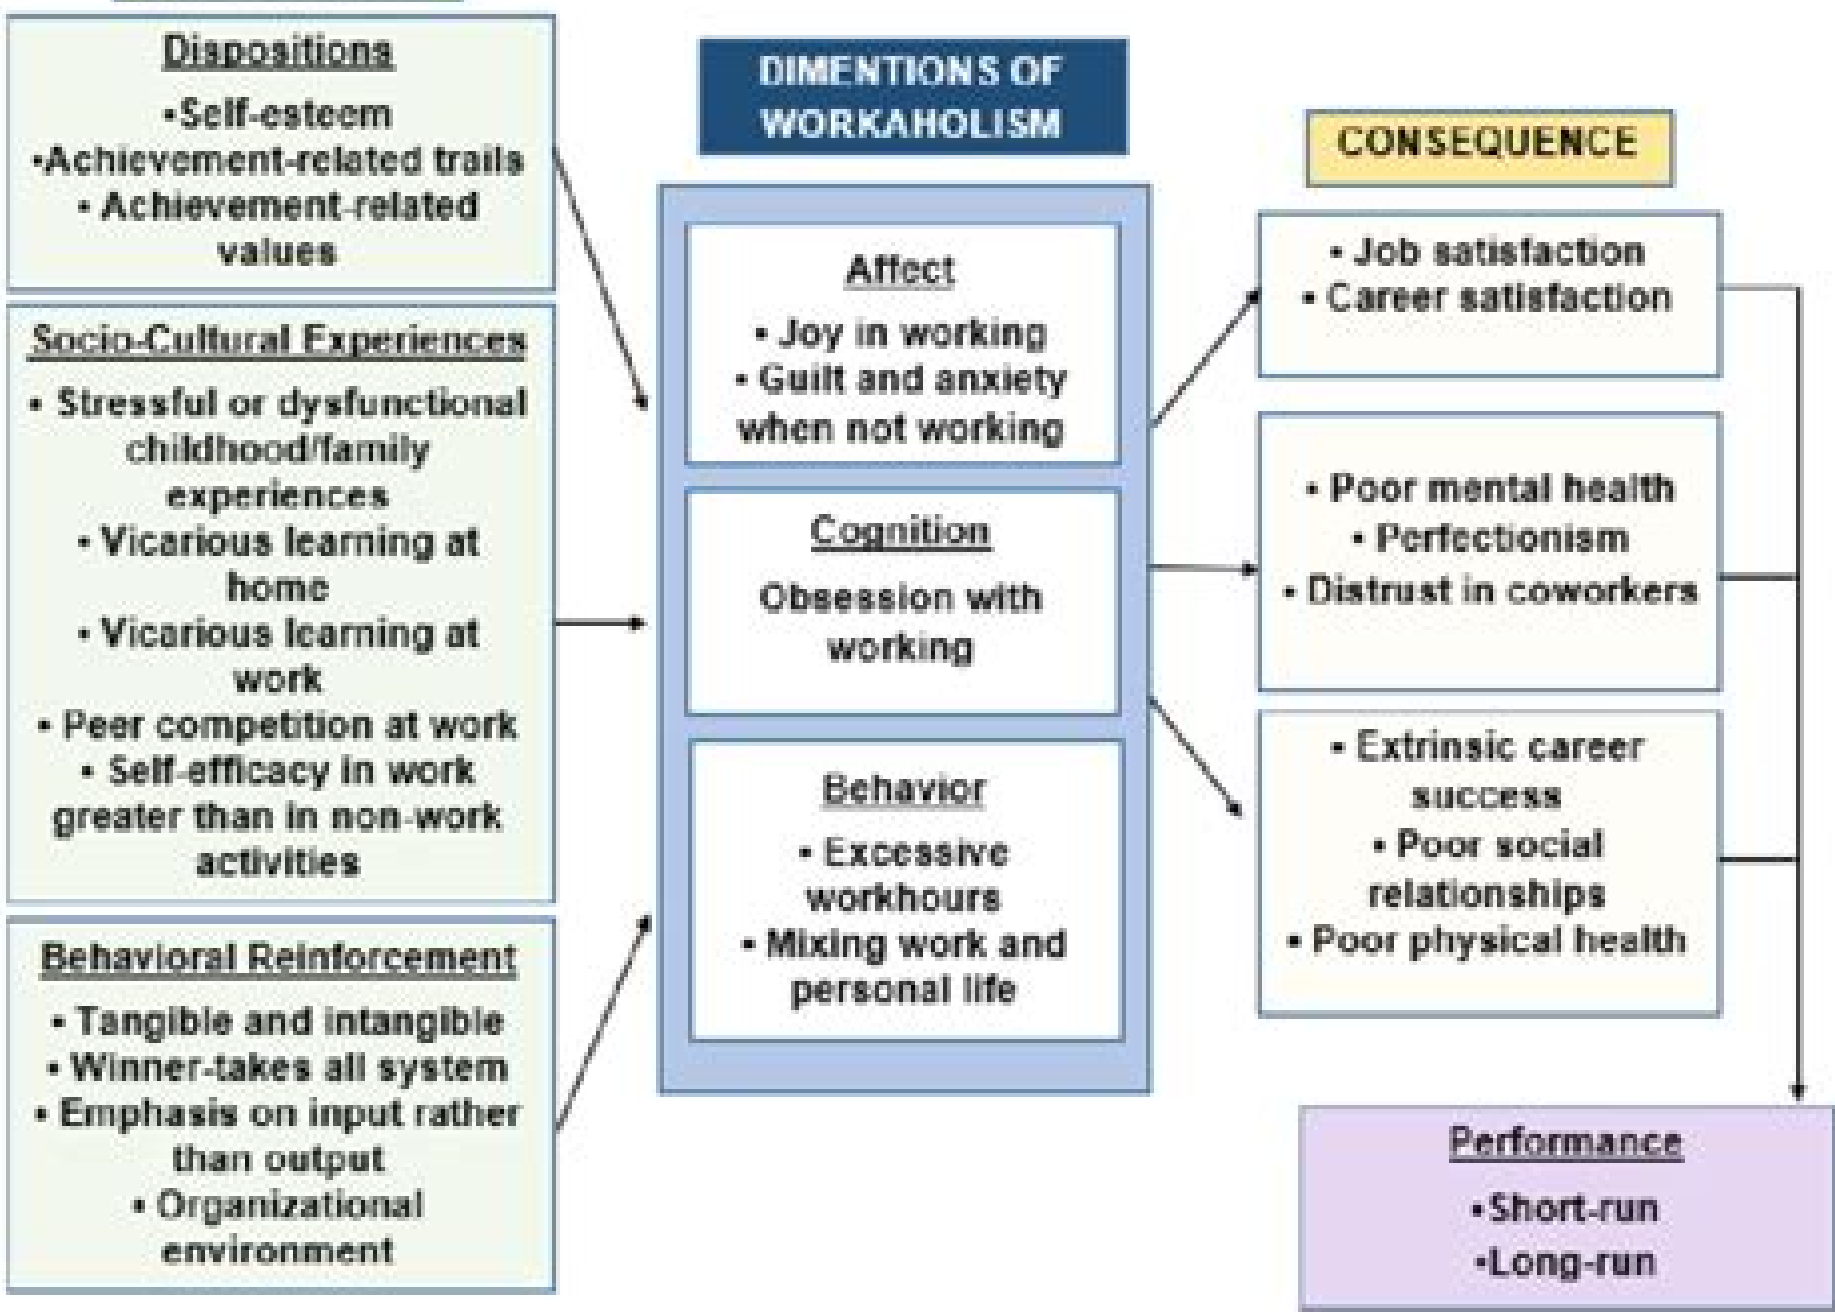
Dispositions
•Self-esteem
•Achievement-related trails
• Achievement-related values

Socio-Cultural Experiences
• Stressful or dysfunctional childhood/family experiences
• Vicarious learning at home
• Vicarious learning at work
• Peer competition at work
• Self-efficacy in work greater than in non-work activities

Behavioral Reinforcement
• Tangible and intangible
• Winner-takes all system
• Emphasis on input rather than output
• Organizational environment

DIMENTIONS OF WORKAHOLISM

Affect
• Joy in working
• Guilt and anxiety when not working

Cognition
Obsession with working

Behavior
• Excessive workhours
• Mixing work and personal life

CONSEQUENCE

• Job satisfaction
• Career satisfaction

• Poor mental health
• Perfectionism
• Distrust in coworkers

• Extrinsic career success
• Poor social relationships
• Poor physical health

Performance
•Short-run
•Long-run